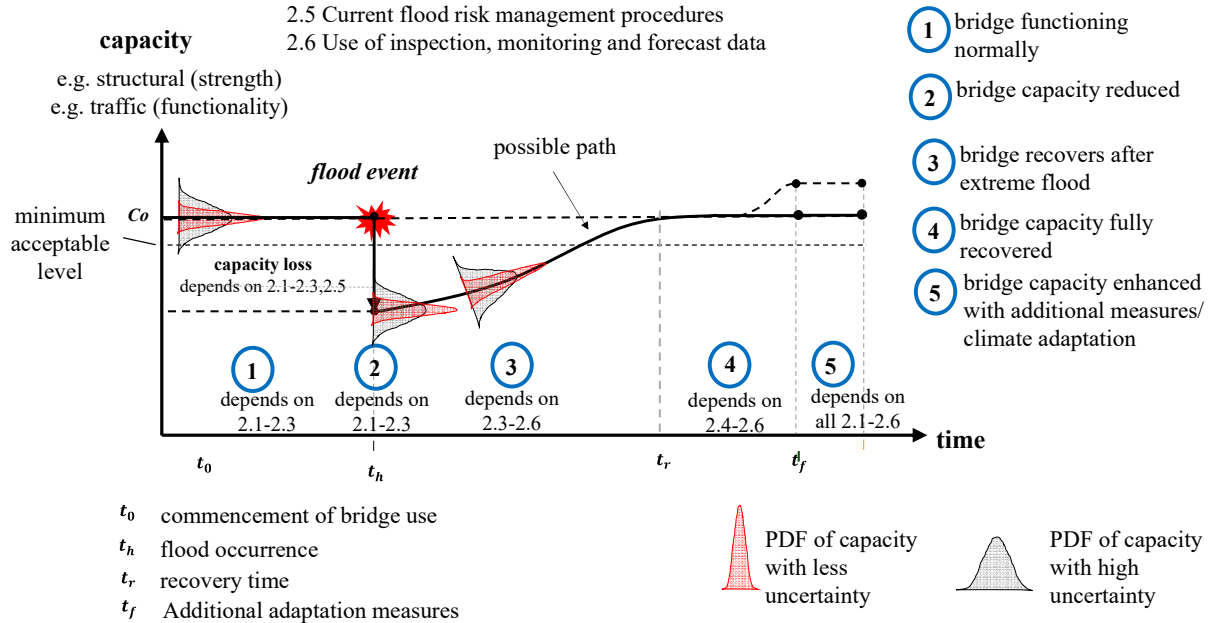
2.5 Current flood risk management procedures
2.6 Use of inspection, monitoring and forecast data

capacity
e.g. structural (strength)
e.g. traffic (functionality)

1 bridge functioning normally
2 bridge capacity reduced
3 bridge recovers after extreme flood
4 bridge capacity fully recovered
5 bridge capacity enhanced with additional measures/ climate adaptation

possible path
flood event
minimum acceptable level
$C_o$
capacity loss
depends on 2.1-2.3,2.5

1 depends on 2.1-2.3
2 depends on 2.1-2.3
3 depends on 2.3-2.6
4 depends on 2.4-2.6
5 depends on all 2.1-2.6

time
$t_0$ $t_h$ $t_r$ $t_f$

$t_0$ commencement of bridge use
$t_h$ flood occurrence
$t_r$ recovery time
$t_f$ Additional adaptation measures

PDF of capacity with less uncertainty
PDF of capacity with high uncertainty